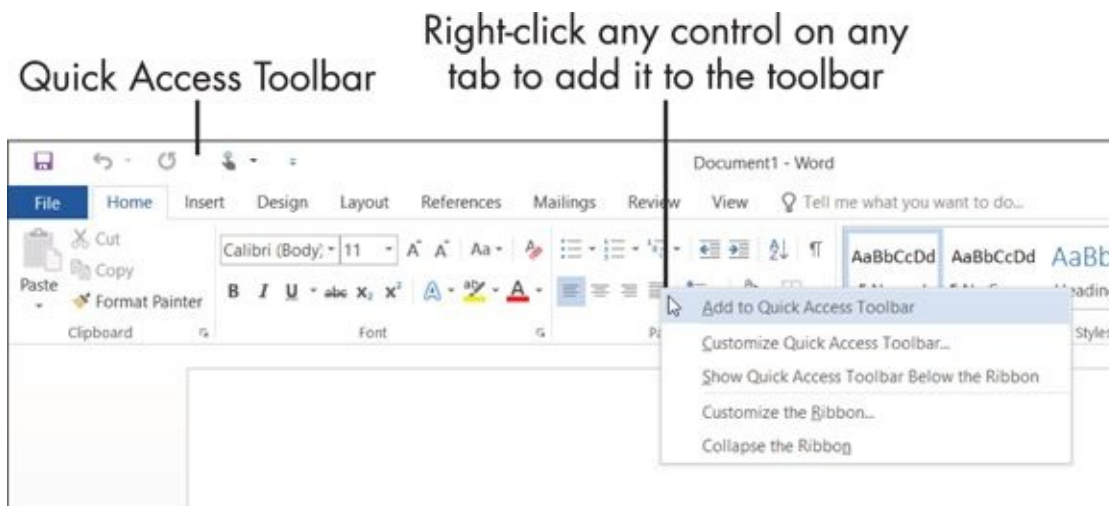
Right-click any control on any tab to add it to the toolbar

Quick Access Toolbar

Document1 - Word

File Home Insert Design Layout References Mailings Review View Tell me what you want to do...

Cut
Copy
Paste
Format Painter
Clipboard

Calibri (Body) 11
B I U abc $x_2$ $x^2$ A
Font

AaBbCcDd AaBbCcDd AaBb
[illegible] Heading
Styles

Add to Quick Access Toolbar
Customize Quick Access Toolbar...
Show Quick Access Toolbar Below the Ribbon
Customize the Ribbon...
Collapse the Ribbon